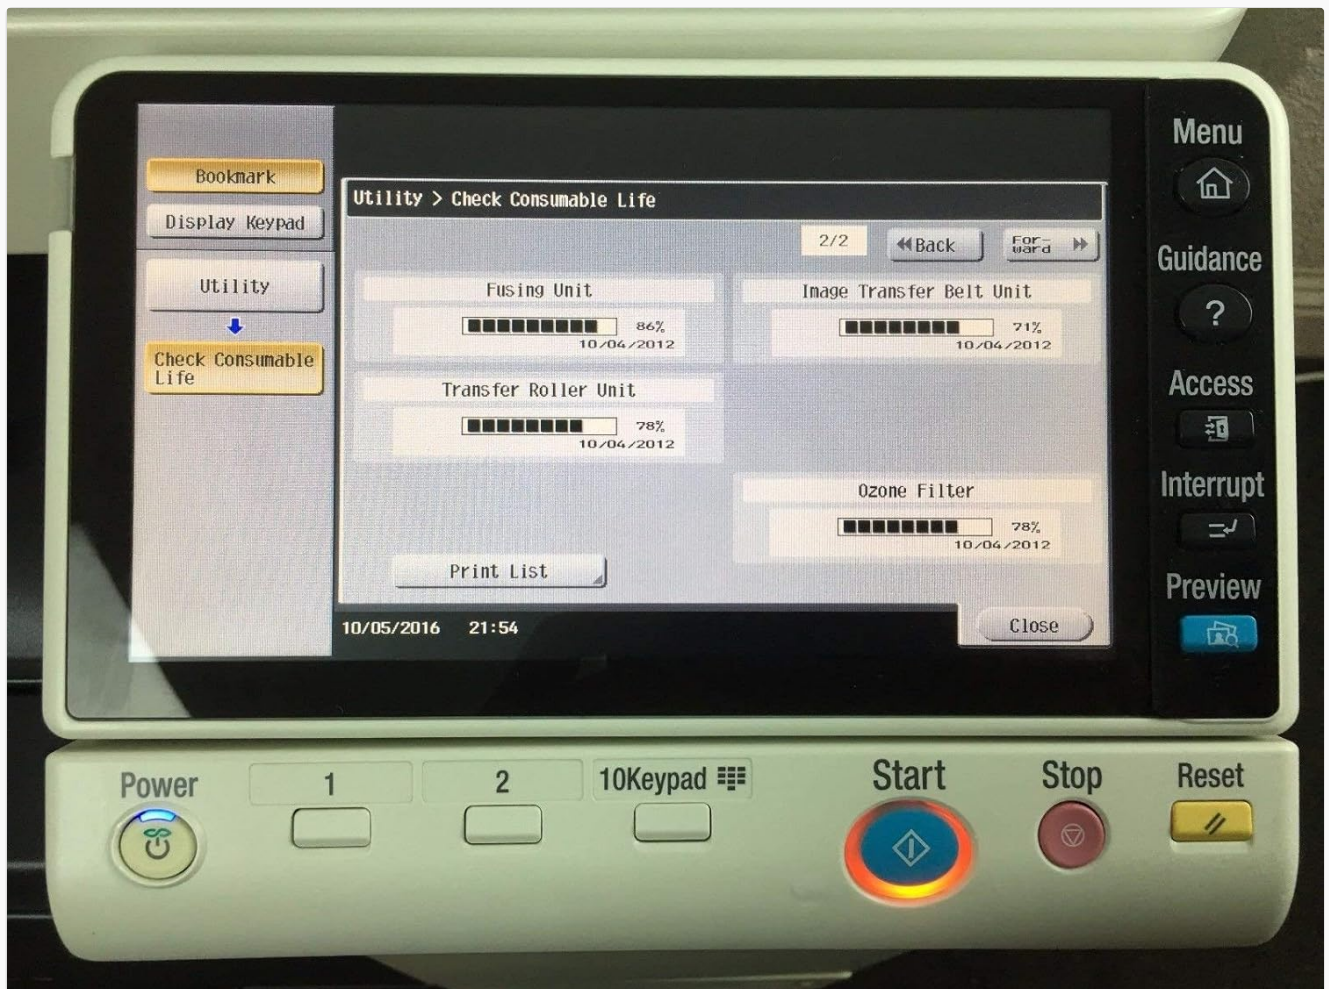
Bookmark

Display Keypad

Utility

Check Consumable Life

Utility > Check Consumable Life

2/2

Back

Forward

Fusing Unit

86%

10/04/2012

Image Transfer Belt Unit

71%

10/04/2012

Transfer Roller Unit

78%

10/04/2012

Ozone Filter

78%

10/04/2012

Print List

10/05/2016 21:54

Close

Menu

Guidance

?

Access

Interrupt

Preview

Power

1

2

10Keypad

Start

Stop

Reset